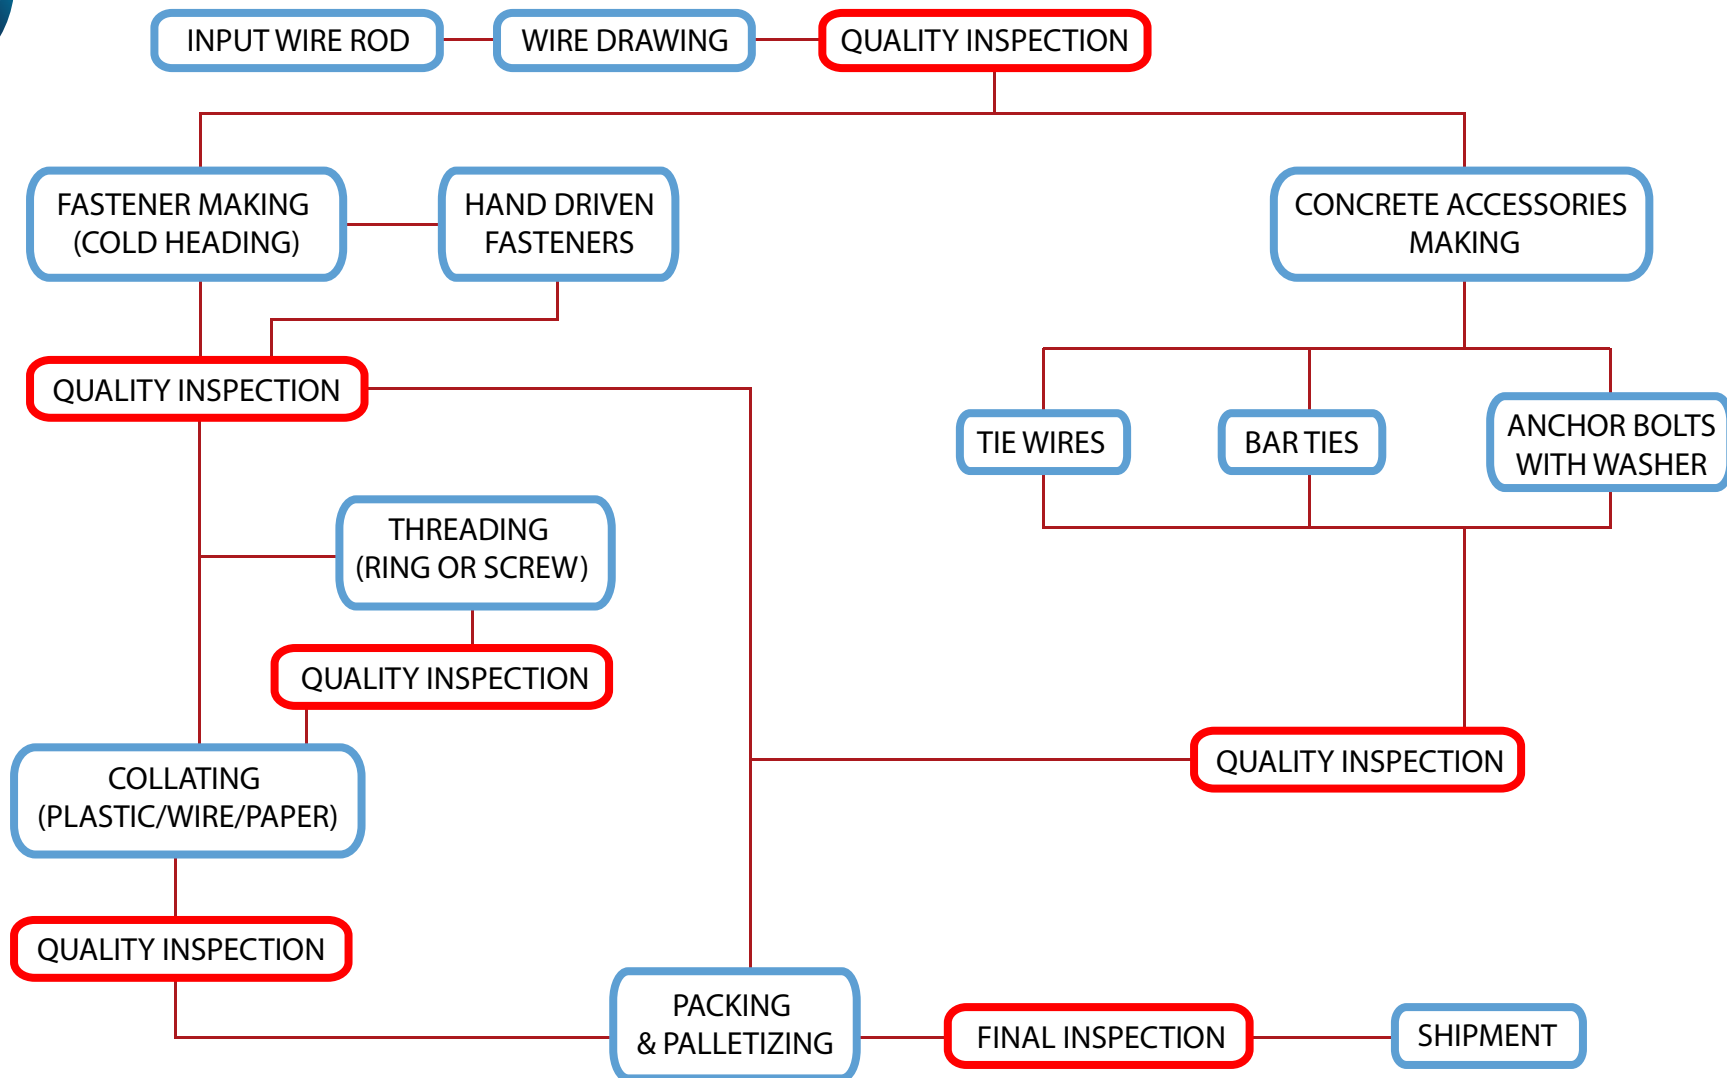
INPUT WIRE ROD

WIRE DRAWING

QUALITY INSPECTION

FASTENER MAKING (COLD HEADING)

HAND DRIVEN FASTENERS

CONCRETE ACCESSORIES MAKING

QUALITY INSPECTION

TIE WIRES

BAR TIES

ANCHOR BOLTS WITH WASHER

THREADING (RING OR SCREW)

QUALITY INSPECTION

QUALITY INSPECTION

COLLATING (PLASTIC/WIRE/PAPER)

QUALITY INSPECTION

PACKING & PALLETIZING

FINAL INSPECTION

SHIPMENT